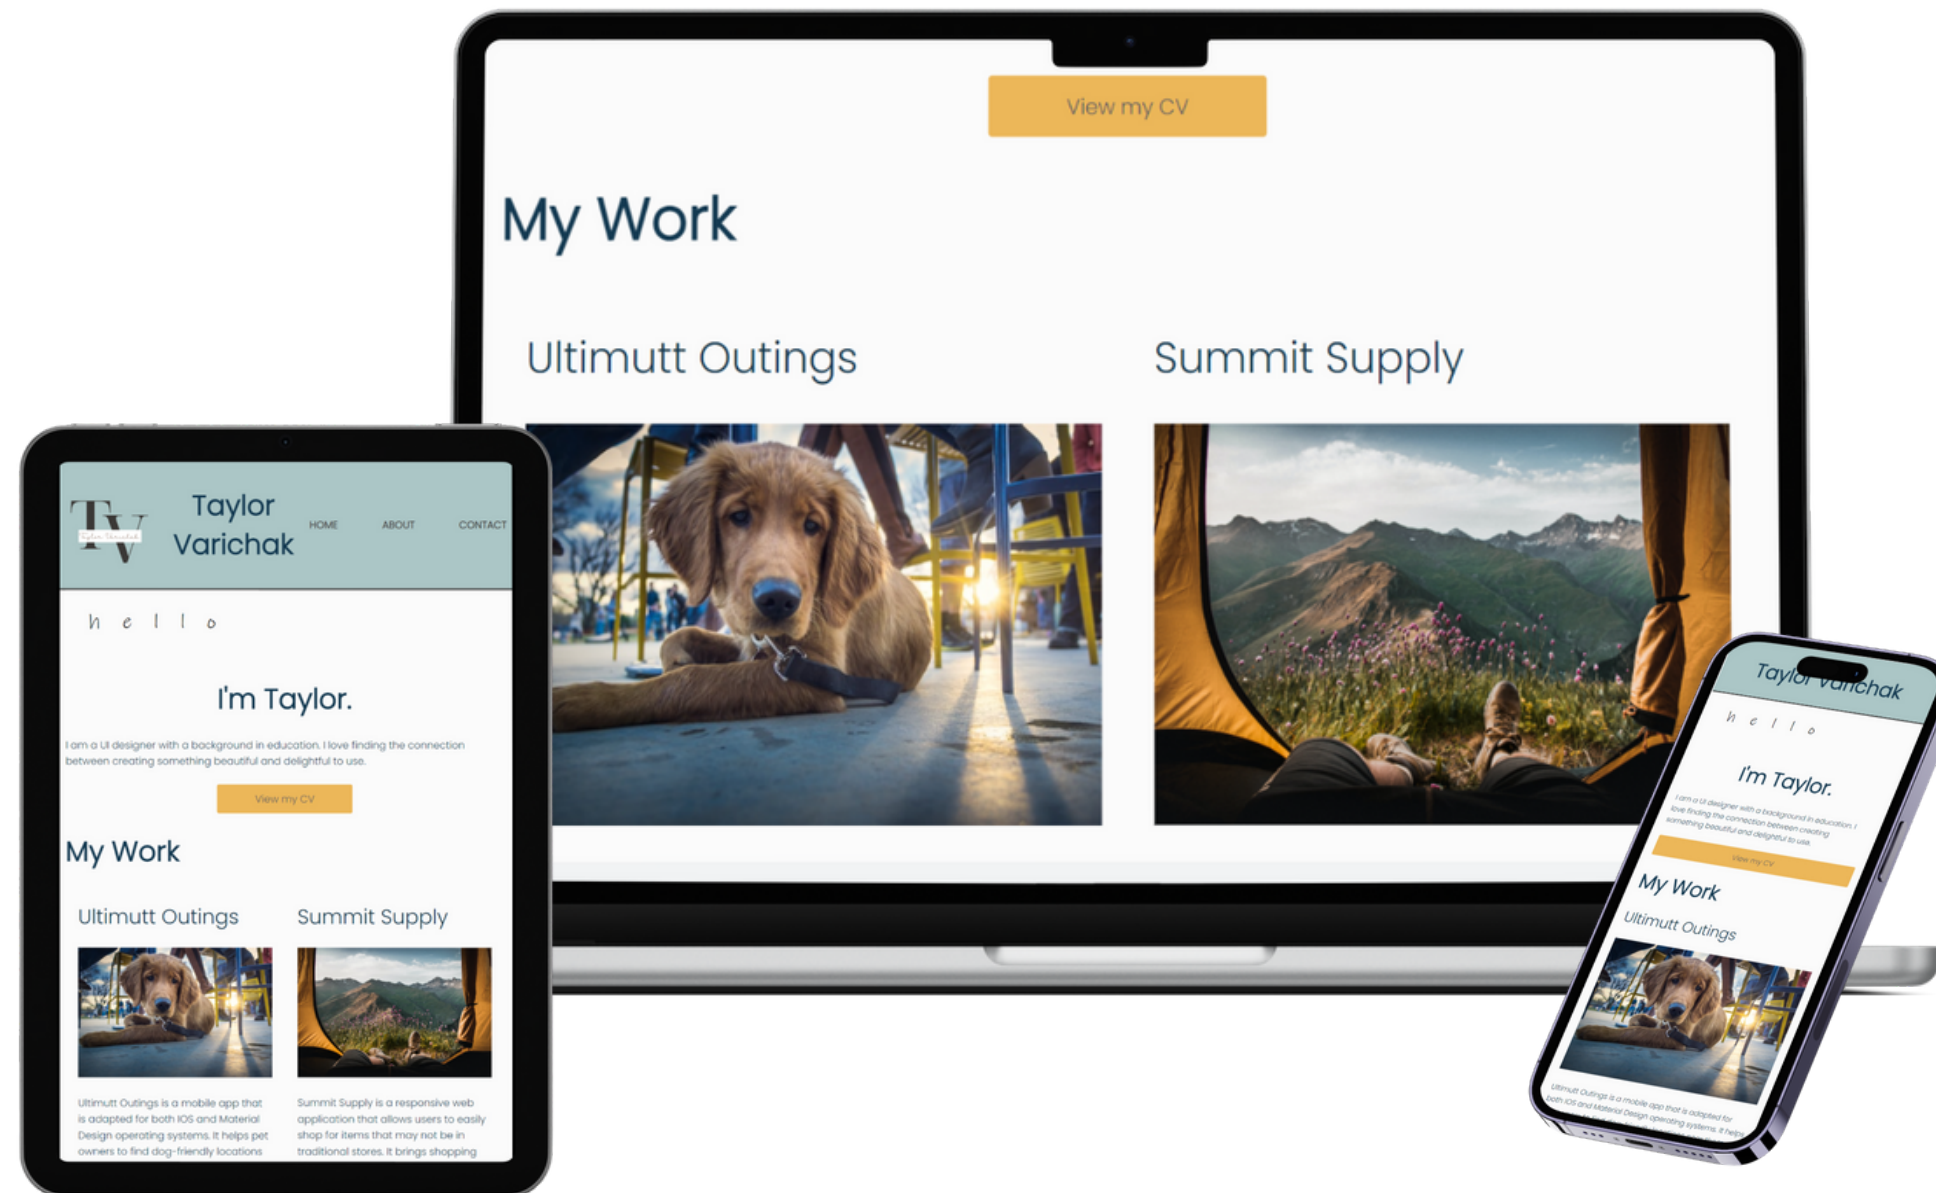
View my CV

My Work

Ultimutt Outings

Summit Supply

TV

Taylor Varichak

HOME ABOUT CONTACT

h e l l o

I'm Taylor.

I am a UI designer with a background in education. I love finding the connection between creating something beautiful and delightful to use.

View my CV

My Work

Ultimutt Outings

Summit Supply

Ultimutt Outings is a mobile app that is adapted for both IOS and Material Design operating systems. It helps pet owners to find dog-friendly locations

Summit Supply is a responsive web application that allows users to easily shop for items that may not be in traditional stores. It brings shopping

Taylor Varichak

h e l l o

I'm Taylor.

I am a UI designer with a background in education. I love finding the connection between creating something beautiful and delightful to use.

View my CV

My Work

Ultimutt Outings

Ultimutt Outings is a mobile app that is adapted for both IOS and Material Design operating systems. It helps